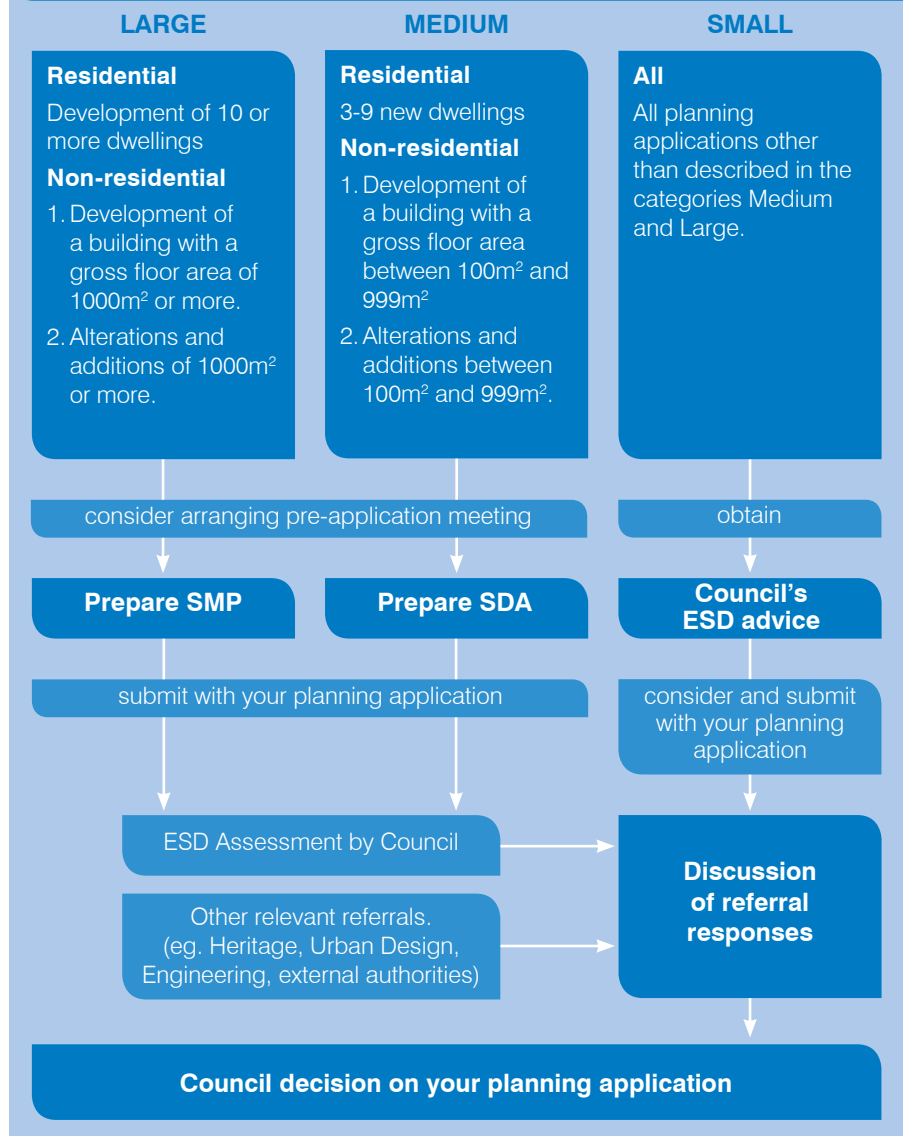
LARGE

Residential

Development of 10 or more dwellings

Non-residential

1. Development of a building with a gross floor area of $1000m^2$ or more.

2. Alterations and additions of $1000m^2$ or more.

MEDIUM

Residential

3-9 new dwellings

Non-residential

1. Development of a building with a gross floor area between $100m^2$ and $999m^2$

2. Alterations and additions between $100m^2$ and $999m^2$.

SMALL

All

All planning applications other than described in the categories Medium and Large.

consider arranging pre-application meeting

obtain

Prepare SMP

Prepare SDA

Council's ESD advice

submit with your planning application

consider and submit with your planning application

ESD Assessment by Council

Other relevant referrals. (eg. Heritage, Urban Design, Engineering, external authorities)

Discussion of referral responses

Council decision on your planning application